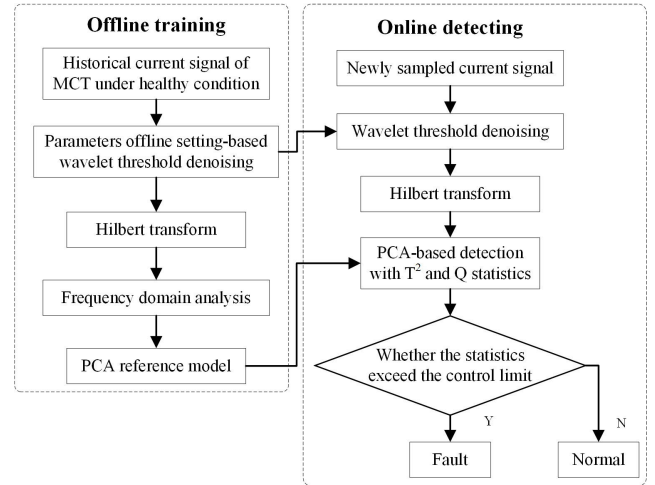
Offline training

Historical current signal of MCT under healthy condition

Parameters offline setting-based wavelet threshold denoising

Hilbert transform

Frequency domain analysis

PCA reference model

Online detecting

Newly sampled current signal

Wavelet threshold denoising

Hilbert transform

PCA-based detection with $T^2$ and Q statistics

Whether the statistics exceed the control limit

Y

N

Fault

Normal